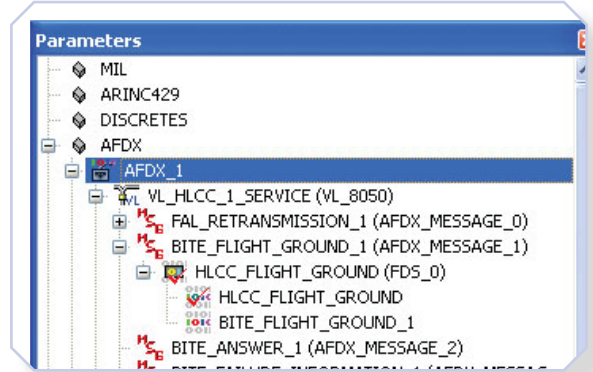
Parameters

MIL
ARINC429
DISCRETES
AFDX
AFDX_1
VL_HLCC_1_SERVICE (VL_8050)
FAL_RETRANSMISSION_1 (AFDX_MESSAGE_0)
BITE_FLIGHT_GROUND_1 (AFDX_MESSAGE_1)
HLCC_FLIGHT_GROUND (FDS_0)
HLCC_FLIGHT_GROUND
BITE_FLIGHT_GROUND_1
BITE_ANSWER_1 (AFDX_MESSAGE_2)
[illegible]